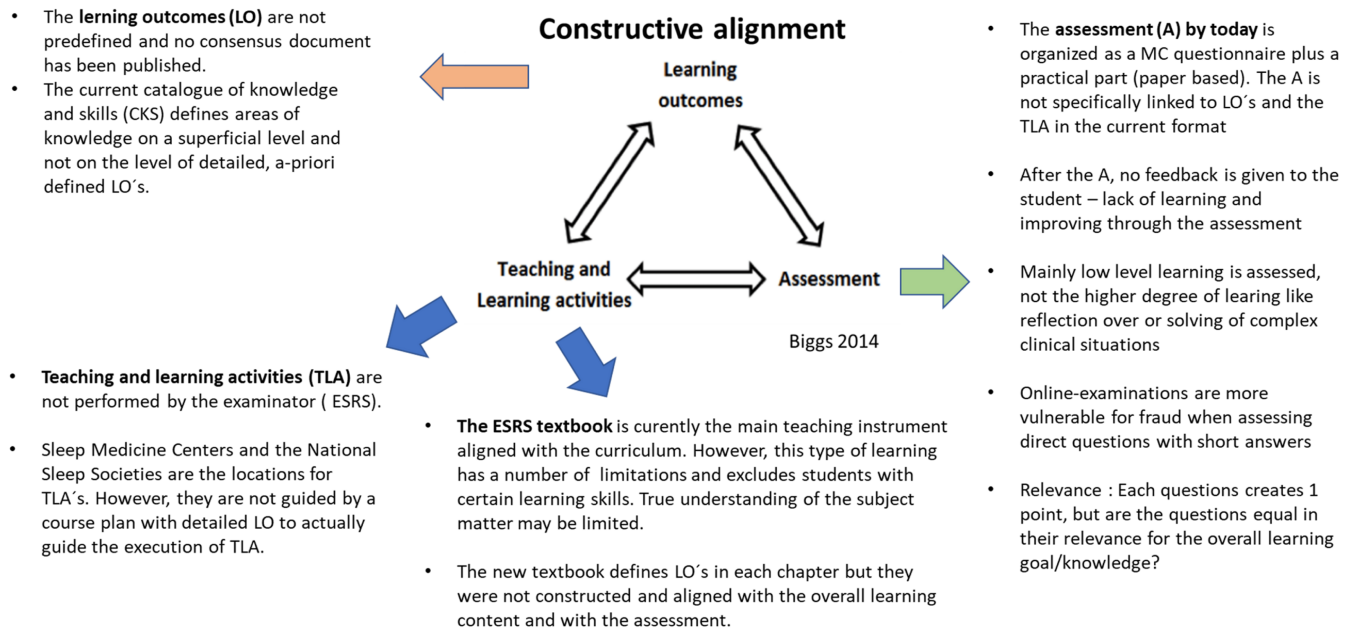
Constructive alignment

• The **lerning outcomes (LO)** are not predefined and no consensus document has been published.
• The current catalogue of knowledge and skills (CKS) defines areas of knowledge on a superficial level and not on the level of detailed, a-priori defined LO´s.

Learning outcomes

Teaching and Learning activities

Assessment

Biggs 2014

• The **assessment (A) by today** is organized as a MC questionnaire plus a practical part (paper based). The A is not specifically linked to LO´s and the TLA in the current format

• After the A, no feedback is given to the student – lack of learning and improving through the assessment

• Mainly low level learning is assessed, not the higher degree of learing like reflection over or solving of complex clinical situations

• Online-examinations are more vulnerable for fraud when assessing direct questions with short answers

• Relevance : Each questions creates 1 point, but are the questions equal in their relevance for the overall learning goal/knowledge?

• **Teaching and learning activities (TLA)** are not performed by the examinator ( ESRS).

• Sleep Medicine Centers and the National Sleep Societies are the locations for TLA´s. However, they are not guided by a course plan with detailed LO to actually guide the execution of TLA.

• **The ESRS textbook** is curently the main teaching instrument aligned with the curriculum. However, this type of learning has a number of limitations and excludes students with certain learning skills. True understanding of the subject matter may be limited.

• The new textbook defines LO´s in each chapter but they were not constructed and aligned with the overall learning content and with the assessment.